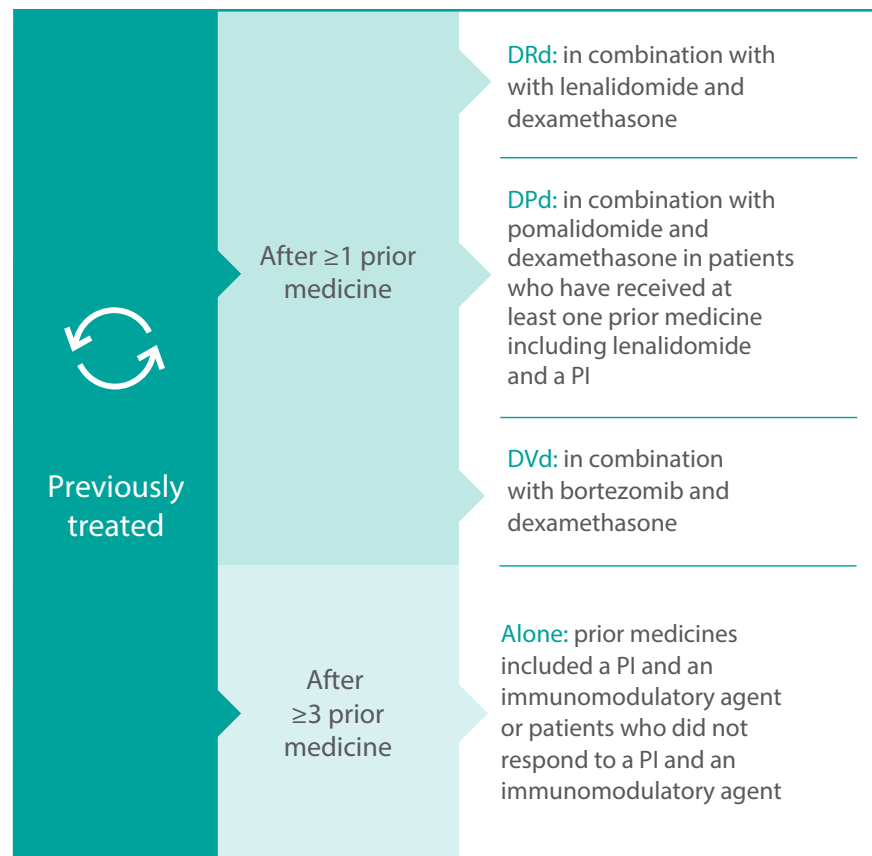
Previously treated

After ≥1 prior medicine

DRd: in combination with with lenalidomide and dexamethasone

DPd: in combination with pomalidomide and dexamethasone in patients who have received at least one prior medicine including lenalidomide and a PI

DVd: in combination with bortezomib and dexamethasone

After ≥3 prior medicine

Alone: prior medicines included a PI and an immunomodulatory agent or patients who did not respond to a PI and an immunomodulatory agent